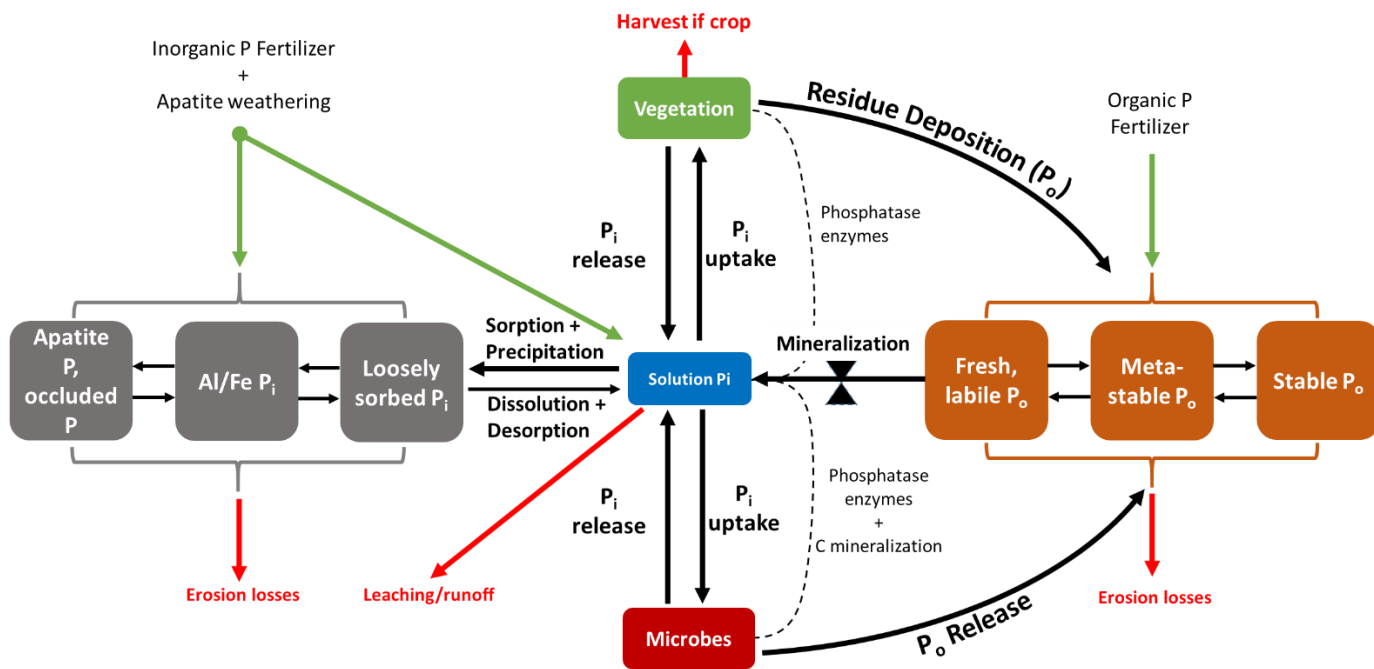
Harvest if crop

Inorganic P Fertilizer
+
Apatite weathering

Vegetation

Residue Deposition ($P_o$)

Organic P Fertilizer

Phosphatase enzymes

$P_i$ release

$P_i$ uptake

Apatite P, occluded P

Al/Fe $P_i$

Loosely sorbed $P_i$

Sorption + Precipitation

Dissolution + Desorption

Solution Pi

Mineralization

Fresh, labile $P_o$

Meta-stable $P_o$

Stable $P_o$

$P_i$ release

$P_i$ uptake

Phosphatase enzymes
+
C mineralization

Erosion losses

Leaching/runoff

Microbes

$P_o$ Release

Erosion losses